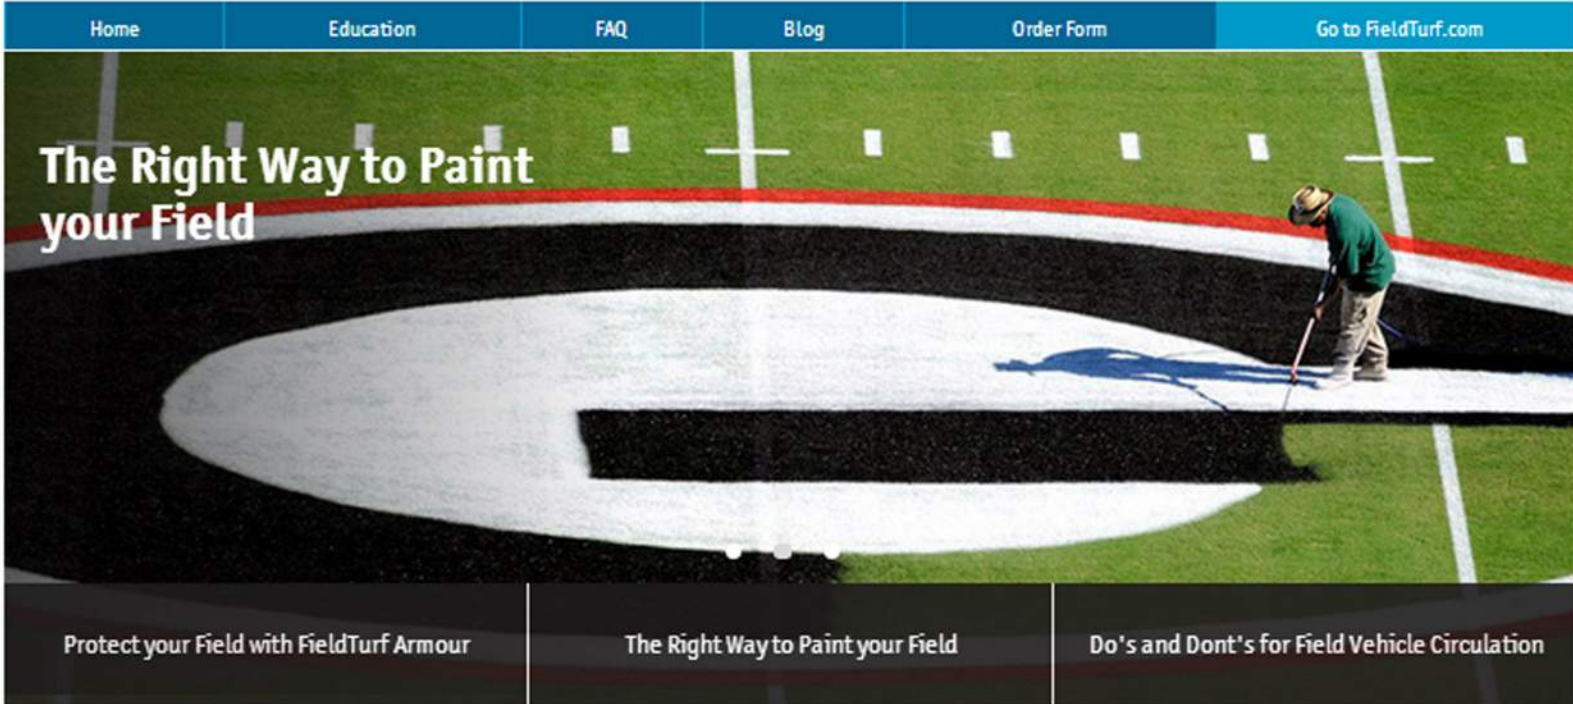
Home
Education
FAQ
Blog
Order Form
Go to FieldTurf.com

The Right Way to Paint your Field

Protect your Field with FieldTurf Armour
The Right Way to Paint your Field
Do's and Dont's for Field Vehicle Circulation